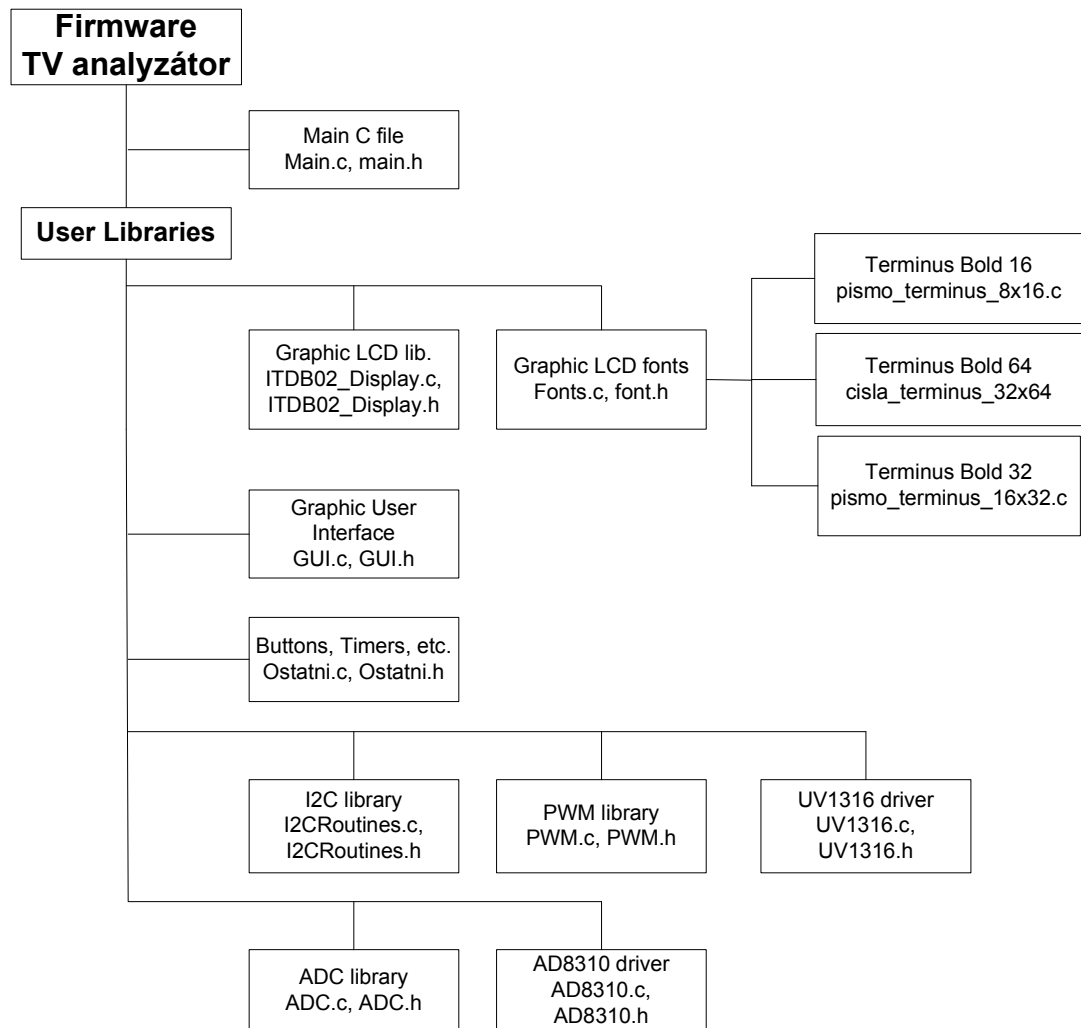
Firmware
TV analyzátor

Main C file
Main.c, main.h

User Libraries

Graphic LCD lib.
ITDB02_Display.c,
ITDB02_Display.h

Graphic LCD fonts
Fonts.c, font.h

Terminus Bold 16
pismo_terminus_8x16.c

Terminus Bold 64
cisla_terminus_32x64

Terminus Bold 32
pismo_terminus_16x32.c

Graphic User Interface
GUI.c, GUI.h

Buttons, Timers, etc.
Ostatni.c, Ostatni.h

I2C library
I2CRoutines.c,
I2CRoutines.h

PWM library
PWM.c, PWM.h

UV1316 driver
UV1316.c,
UV1316.h

ADC library
ADC.c, ADC.h

AD8310 driver
AD8310.c,
AD8310.h